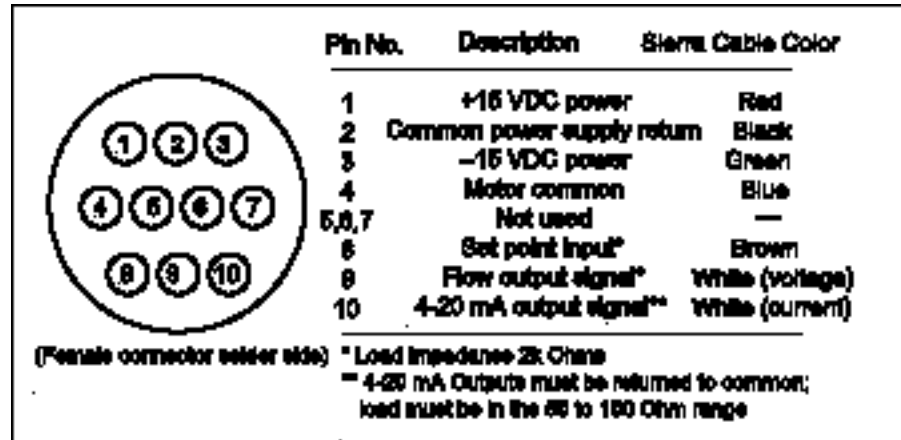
1
2
3
4
5
6
7
8
9
10

| Pin No. | Description | Sierra Cable Color |
|---|---|---|
| 1 | +15 VDC power | Red |
| 2 | Common power supply return | Black |
| 3 | –15 VDC power | Green |
| 4 | Motor common | Blue |
| 5,6,7 | Not used | — |
| 8 | Set point input* | Brown |
| 9 | Flow output signal* | White (voltage) |
| 10 | 4-20 mA output signal** | White (current) |

(Female connector solder side)

* Load impedance 2k Ohms
** 4-20 mA Outputs must be returned to common; load must be in the 50 to 150 Ohm range